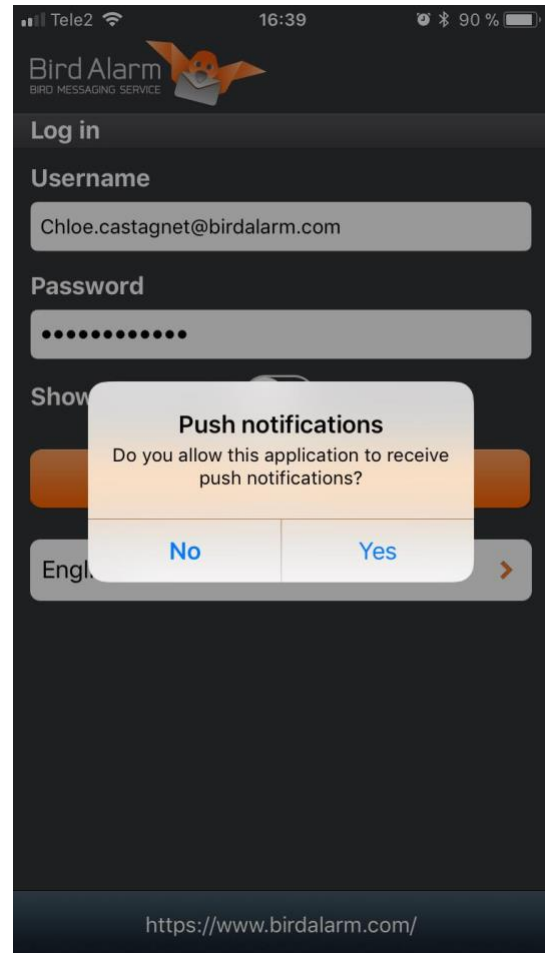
Tele2 16:39 90 %

Bird Alarm
BIRD MESSAGING SERVICE

Log in

Username

Chloe.castagnet@birdalarm.com

Password

••••••••••••

Show

Push notifications
Do you allow this application to receive push notifications?

No Yes

Engl

https://www.birdalarm.com/